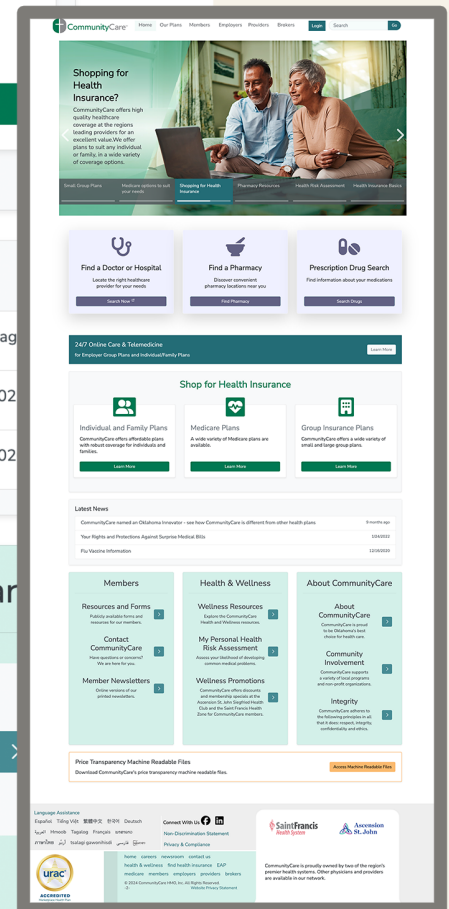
CommunityCare

Home Our Plans Members Employers Providers Brokers Login Search Go

Shopping for Health Insurance?

CommunityCare offers high quality healthcare coverage at the regions leading providers for an excellent value.We offer plans to suit any individual or family, in a wide variety of coverage options.

Small Group Plans | Medicare options to suit your needs | Shopping for Health Insurance | Pharmacy Resources | Health Risk Assessment | Health Insurance Basics

Find a Doctor or Hospital
Locate the right healthcare provider for your needs
Search Now

Find a Pharmacy
Discover convenient pharmacy locations near you
Find Pharmacy

Prescription Drug Search
Find information about your medications
Search Drugs

24/7 Online Care & Telemedicine
for Employer Group Plans and Individual/Family Plans
Learn More

Shop for Health Insurance

Individual and Family Plans
CommunityCare offers affordable plans with robust coverage for individuals and families.
Learn More

Medicare Plans
A wide variety of Medicare plans are available.
Learn More

Group Insurance Plans
CommunityCare offers a wide variety of small and large group plans.
Learn More

Latest News

CommunityCare named an Oklahoma Innovator - see how CommunityCare is different from other health plans | 8 months ago
Your Rights and Protections Against Surprise Medical Bills | 1/24/2022
Flu Vaccine Information | 12/18/2020

Members

Resources and Forms
Publicly available forms and resources for our members.

Contact CommunityCare
Have questions or concerns? We are here for you.

Member Newsletters
Online versions of our printed newsletters.

Health & Wellness

Wellness Resources
Explore the CommunityCare Health and Wellness resources.

My Personal Health Risk Assessment
Assess your likelihood of developing common medical problems.

Wellness Promotions
CommunityCare offers discounts and membership specials at the Ascension St. John Siegfried Health Club and the Saint Francis Health Zone for CommunityCare members.

About CommunityCare

About CommunityCare
CommunityCare is proud to be Oklahoma's best choice for health care.

Community Involvement
CommunityCare supports a variety of local programs and non-profit organizations.

Integrity
CommunityCare adheres to the following principles in all that it does: respect, integrity, confidentiality and ethics.

Price Transparency Machine Readable Files
Download CommunityCare's price transparency machine readable files.
Access Machine Readable Files

Language Assistance
Español Tiếng Việt 繁體中文 한국어 Deutsch
العربية Hmoob Tagalog Français ພາສາລາວ
ภาษาไทย اردو Tsalagi gawonihisdi فارسی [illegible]

Connect With Us

Non-Discrimination Statement
Privacy & Compliance

Saint Francis Health System
Ascension St. John

home careers newsroom contact us
health & wellness find health insurance EAP
medicare members employers providers brokers
© 2024 CommunityCare HMO, Inc. All Rights Reserved. Website Privacy Statement

URAC ACCREDITED
Health Plan

CommunityCare is proudly owned by two of the region's premier health systems. Other physicians and providers are available in our network.